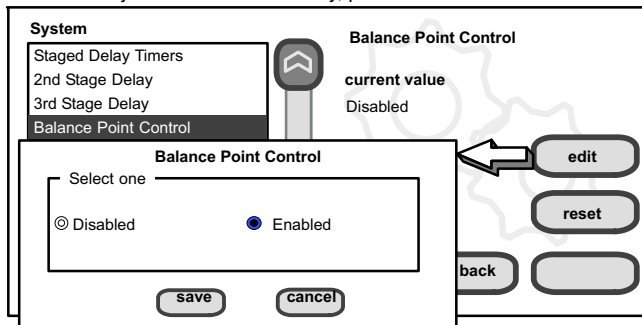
System

Staged Delay Timers
2nd Stage Delay
3rd Stage Delay
Balance Point Control

Balance Point Control

current value
Disabled

Balance Point Control

Select one

Disabled

Enabled

edit

reset

back

save

cancel